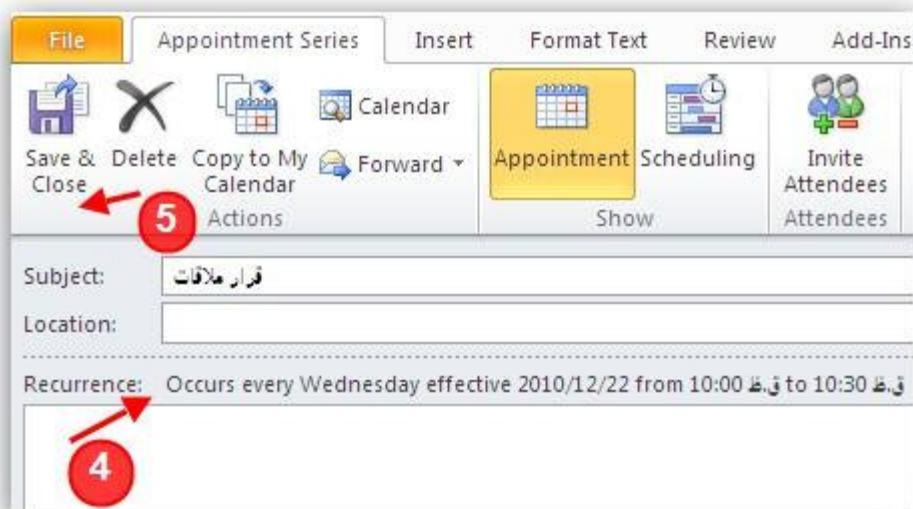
File | Appointment Series | Insert | Format Text | Review | Add-Ins

Save & Close | Delete | Copy to My Calendar | Calendar | Forward ▾ | Appointment | Scheduling | Invite Attendees

5

Actions | Show | Attendees

Subject: قرار ملاقات

Location:

Recurrence: Occurs every Wednesday effective 2010/12/22 from 10:00 ق.ظ to 10:30 ق.ظ

4